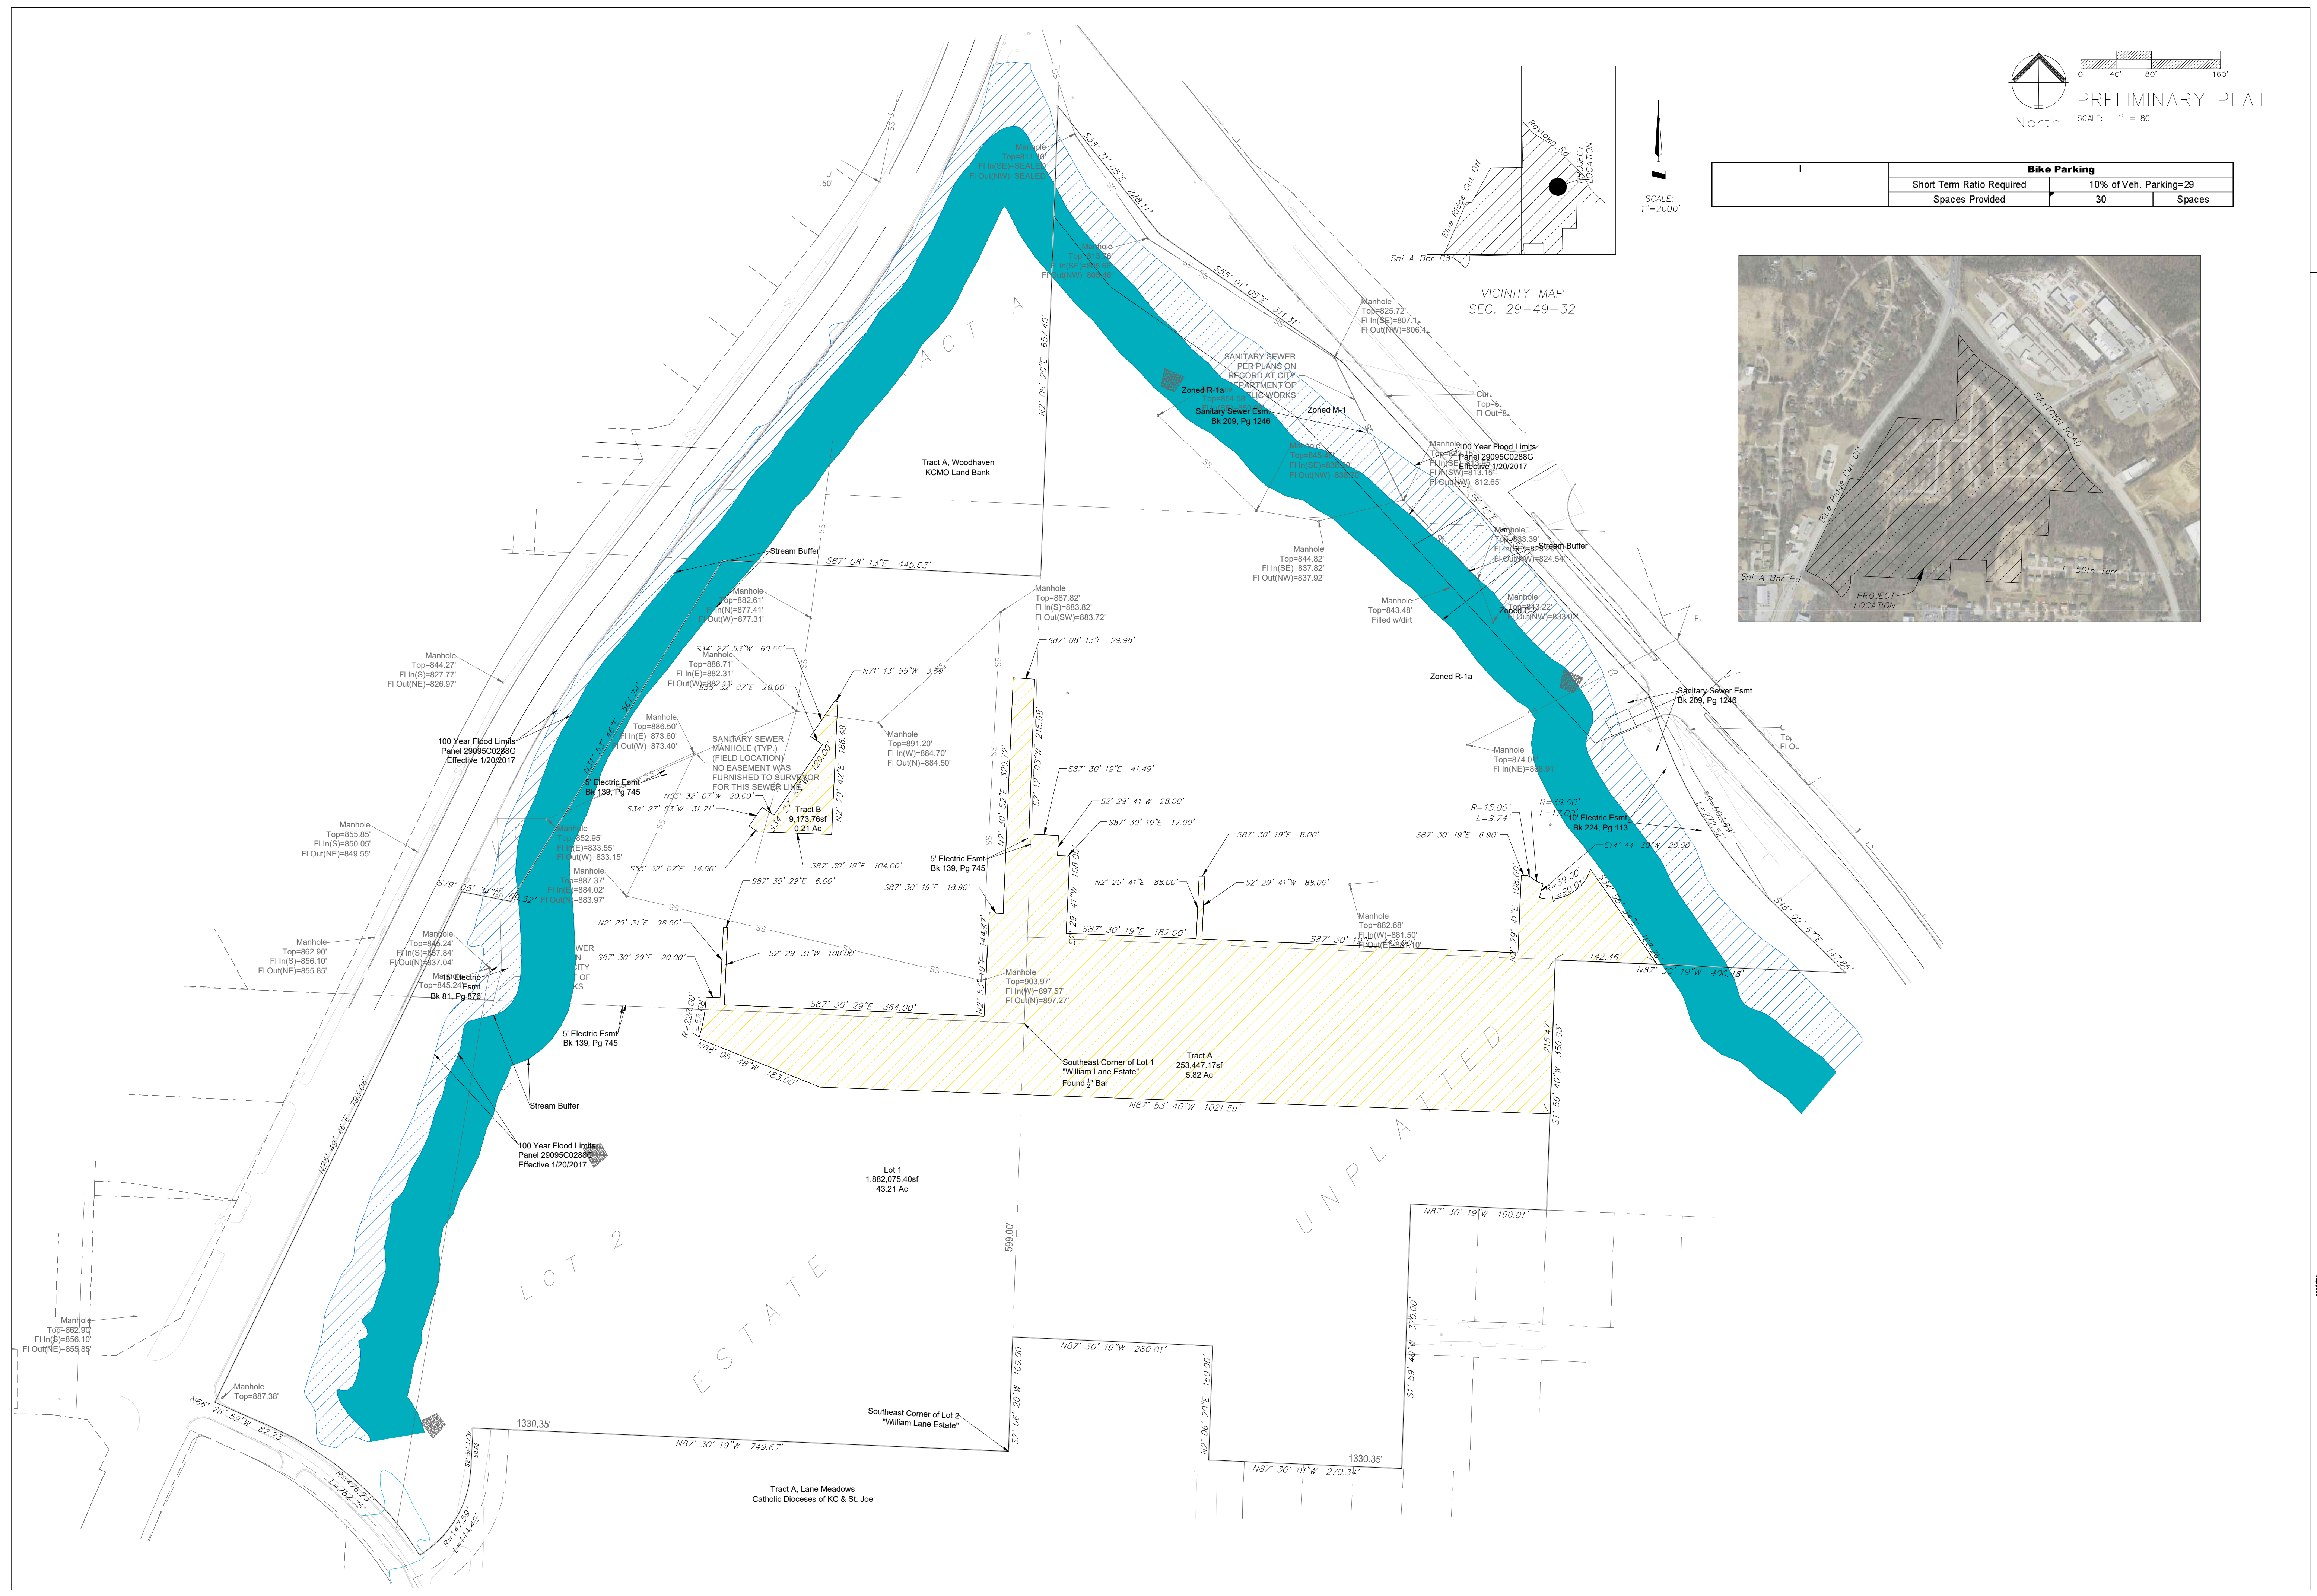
North

0 40' 80' 160'

PRELIMINARY PLAT

SCALE: 1" = 80'

Raytown Rd
PROJECT LOCATION
Blue Ridge Cut Off
Sni A Bar Rd

SCALE: 1"=2000'

VICINITY MAP
SEC. 29-49-32

| I | Bike Parking | | |
|---|---|---|---|
| | Short Term Ratio Required | 10% of Veh. Parking=29 | |
| | Spaces Provided | 30 | Spaces |

RAYTOWN ROAD
Blue Ridge Cut Off
Sni A Bar Rd
E. 50th Terr.
PROJECT LOCATION

TRACT A

Tract A, Woodhaven
KCMO Land Bank

S38° 31' 05"E 228.11'

S55° 01' 05"E 311.31'

N2° 06' 20"E 657.40'

S87° 08' 13"E 445.03'

Stream Buffer

Manhole
Top=911.10'
Fl In(SE)=SEALED
Fl Out(NW)=SEALED

Manhole
Top=825.72'
Fl In(SE)=807.14'
Fl Out(NW)=806.4

SANITARY SEWER PER PLANS ON RECORD AT CITY DEPARTMENT OF PUBLIC WORKS

Zoned R-1a

Sanitary Sewer Esmt
Bk 209, Pg 1246

Zoned M-1

100 Year Flood Limits
Panel 29095C0288G
Effective 1/20/2017

Manhole
Fl Out(NW)=812.65'

Manhole
Top=844.82'
Fl In(SE)=837.82'
Fl Out(NW)=837.92'

Manhole
Top=833.39'
Stream Buffer
Fl Out(NW)=824.54'

Manhole
Top=843.48'
Filled w/dirt

Zoned R-1a

Manhole
Top=833.22'
Fl Out(NW)=833.02'

Manhole
Top=882.61'
Fl In(N)=877.41'
Fl Out(W)=877.31'

Manhole
Top=887.82'
Fl In(S)=883.82'
Fl Out(SW)=883.72'

S87° 08' 13"E 29.98'

S34° 27' 53"W 60.55'

Manhole
Top=886.71'
Fl In(E)=882.31'

S55° 32' 07"E 20.00'

N71° 13' 55"W 3.69'

Manhole
Top=844.27'
Fl In(S)=827.77'
Fl Out(NE)=826.97'

Manhole
Top=886.50'
Fl In(E)=873.60'
Fl Out(W)=873.40'

SANITARY SEWER MANHOLE (TYP.) (FIELD LOCATION) NO EASEMENT WAS FURNISHED TO SURVEYOR FOR THIS SEWER LINE

Manhole
Top=891.20'
Fl In(W)=884.70'
Fl Out(N)=884.50'

100 Year Flood Limits
Panel 29095C0288G
Effective 1/20/2017

N31° 55' 46"E 561.74'

5' Electric Esmt
Bk 139, Pg 745

N55° 32' 07"W 20.00'

S34° 27' 53"W 31.71'

Tract B
9,173.76sf
0.21 Ac

186.48'

N2° 29' 42"E

120.00'

S87° 30' 19"E 104.00'

N2° 30' 52"E 329.72'

S2° 12' 03"W 216.98'

S87° 30' 19"E 41.49'

S2° 29' 41"W 28.00'

S87° 30' 19"E 17.00'

S87° 30' 19"E 8.00'

Manhole
Top=874.0
Fl In(NE)=8

Sanitary Sewer Esmt
Bk 209, Pg 1246

R=15.00'
L=9.74'

R=39.00'
L=17.00'

10' Electric Esmt
Bk 224, Pg 113

S87° 30' 19"E 6.90'

S14° 44' 30"W 20.00'

R=664.69'
L=272.52'

Manhole
Top=855.85'
Fl In(S)=850.05'
Fl Out(NE)=849.55'

Manhole
Top=852.95'
Fl In(E)=833.55'
Fl Out(W)=833.15'

S55° 32' 07"E 14.06'

5' Electric Esmt
Bk 139, Pg 745

S87° 30' 19"E 18.90'

N2° 29' 41"E 88.00'

S2° 29' 41"W 88.00'

R=59.00'
L=90.0'

S79° 05' 34"E 93.52'

Manhole
Top=887.37'
Fl In(E)=884.02'
Fl Out(N)=883.97'

S87° 30' 29"E 6.00'

N2° 29' 31"E 98.50'

Manhole
Top=882.68'
Fl In(W)=881.50'
Fl Out(E)=880.10'

S87° 30' 19"E 182.00'

S87° 30' 19"E

108.00'

Manhole
Top=862.90'
Fl In(S)=856.10'
Fl Out(NE)=855.85'

Manhole
Top=845.24'
Fl In(S)=837.84'
Fl Out(N)=837.04'

15' Electric Esmt
Bk 81, Pg 676

Manhole
Top=845.24'

S87° 30' 29"E 20.00'

S2° 29' 31"W 108.00'

N2° 53' 19"E 144.47'

Manhole
Top=903.97'
Fl In(W)=897.57'
Fl Out(N)=897.27'

142.46'

N87° 30' 19"W 406.48'

S46° 02' 57"E 147.86'

S87° 30' 29"E 364.00'

R=228.00'
L=58.68'

5' Electric Esmt
Bk 139, Pg 745

N68° 08' 48"W 183.00'

Southeast Corner of Lot 1
"William Lane Estate"
Found ½" Bar

Tract A
253,447.17sf
5.82 Ac

215.47'

S1° 59' 40"W 350.03'

N87° 53' 40"W 1021.59'

Stream Buffer

100 Year Flood Limits
Panel 29095C0288G
Effective 1/20/2017

N26° 49' 46"E 793.06'

Lot 1
1,882,075.40sf
43.21 Ac

UNPLATTED

N87° 30' 19"W 190.01'

LOT 2

ESTATE

599.00'

S1° 59' 40"W 570.00'

Manhole
Top=862.90'
Fl In(S)=856.10'
Fl Out(NE)=855.85'

Manhole
Top=887.38'

N66° 26' 59"W 82.23'

1330.35'

S2° 06' 20"W 160.00'

N87° 30' 19"W 280.01'

N2° 06' 20"E 160.00'

Southeast Corner of Lot 2
"William Lane Estate"

N87° 30' 19"W 749.67'

1330.35'

N87° 30' 19"W 270.34'

R=476.23'
L=282.25'

R=147.59'
L=144.42'

Tract A, Lane Meadows
Catholic Dioceses of KC & St. Joe